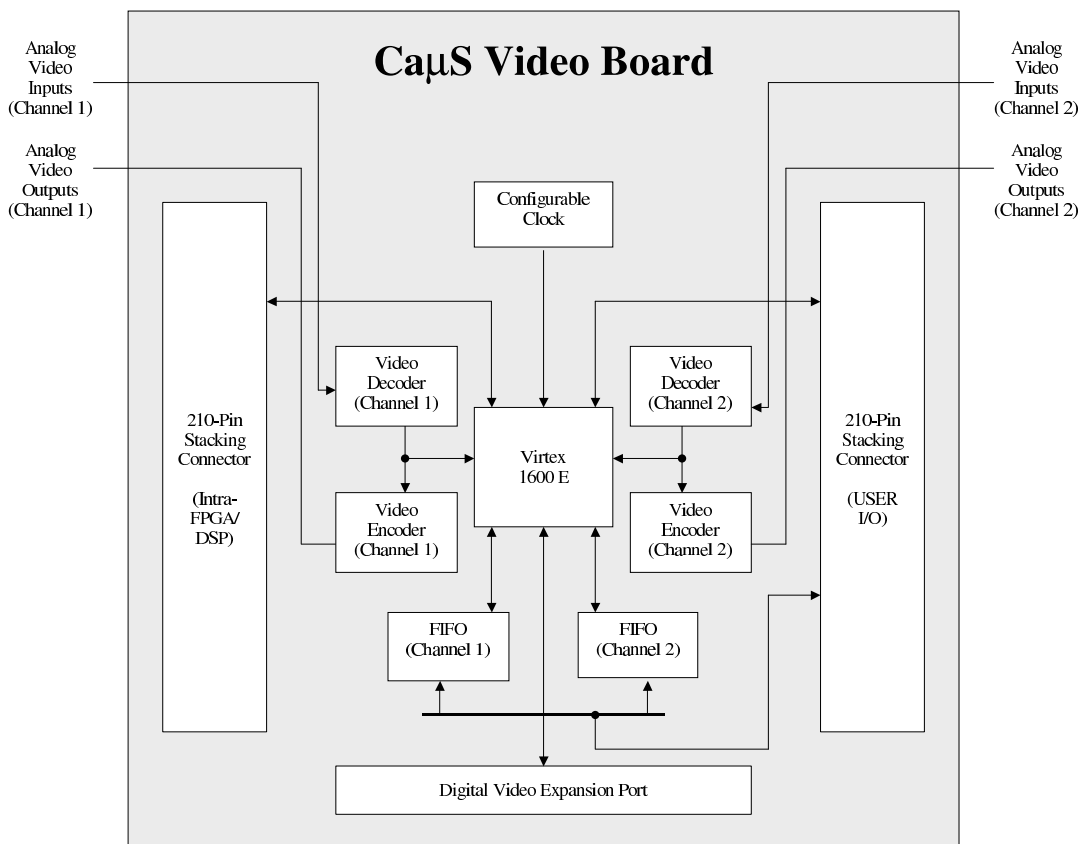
CaμS Video Board

Analog Video Inputs (Channel 1)

Analog Video Outputs (Channel 1)

Analog Video Inputs (Channel 2)

Analog Video Outputs (Channel 2)

Configurable Clock

210-Pin Stacking Connector

(Intra-FPGA/ DSP)

Video Decoder (Channel 1)

Video Encoder (Channel 1)

Virtex 1600 E

Video Decoder (Channel 2)

Video Encoder (Channel 2)

210-Pin Stacking Connector

(USER I/O)

FIFO (Channel 1)

FIFO (Channel 2)

Digital Video Expansion Port